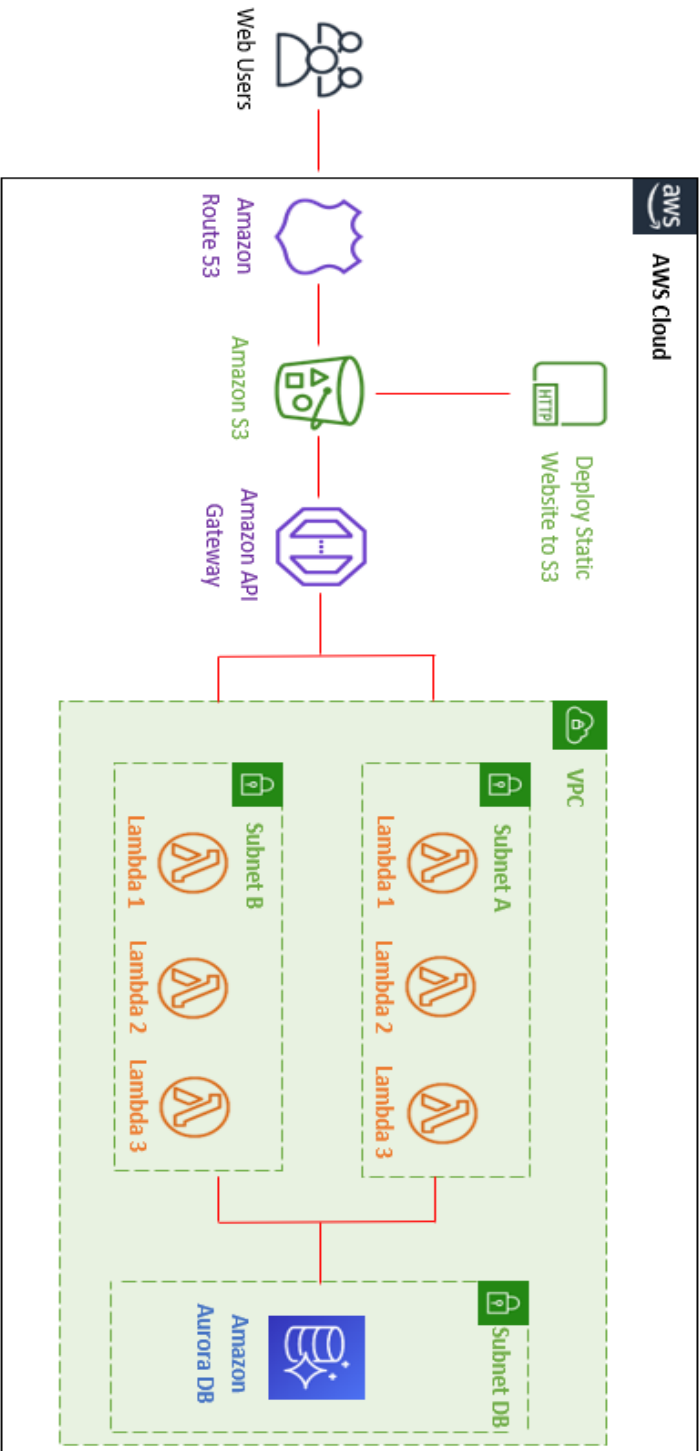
Web Users

aws

AWS Cloud

Amazon Route 53

Amazon S3

HTTP

Deploy Static Website to S3

Amazon API Gateway

VPC

Subnet A

Lambda 1

Lambda 2

Lambda 3

Subnet B

Lambda 1

Lambda 2

Lambda 3

Subnet DB

Amazon Aurora DB